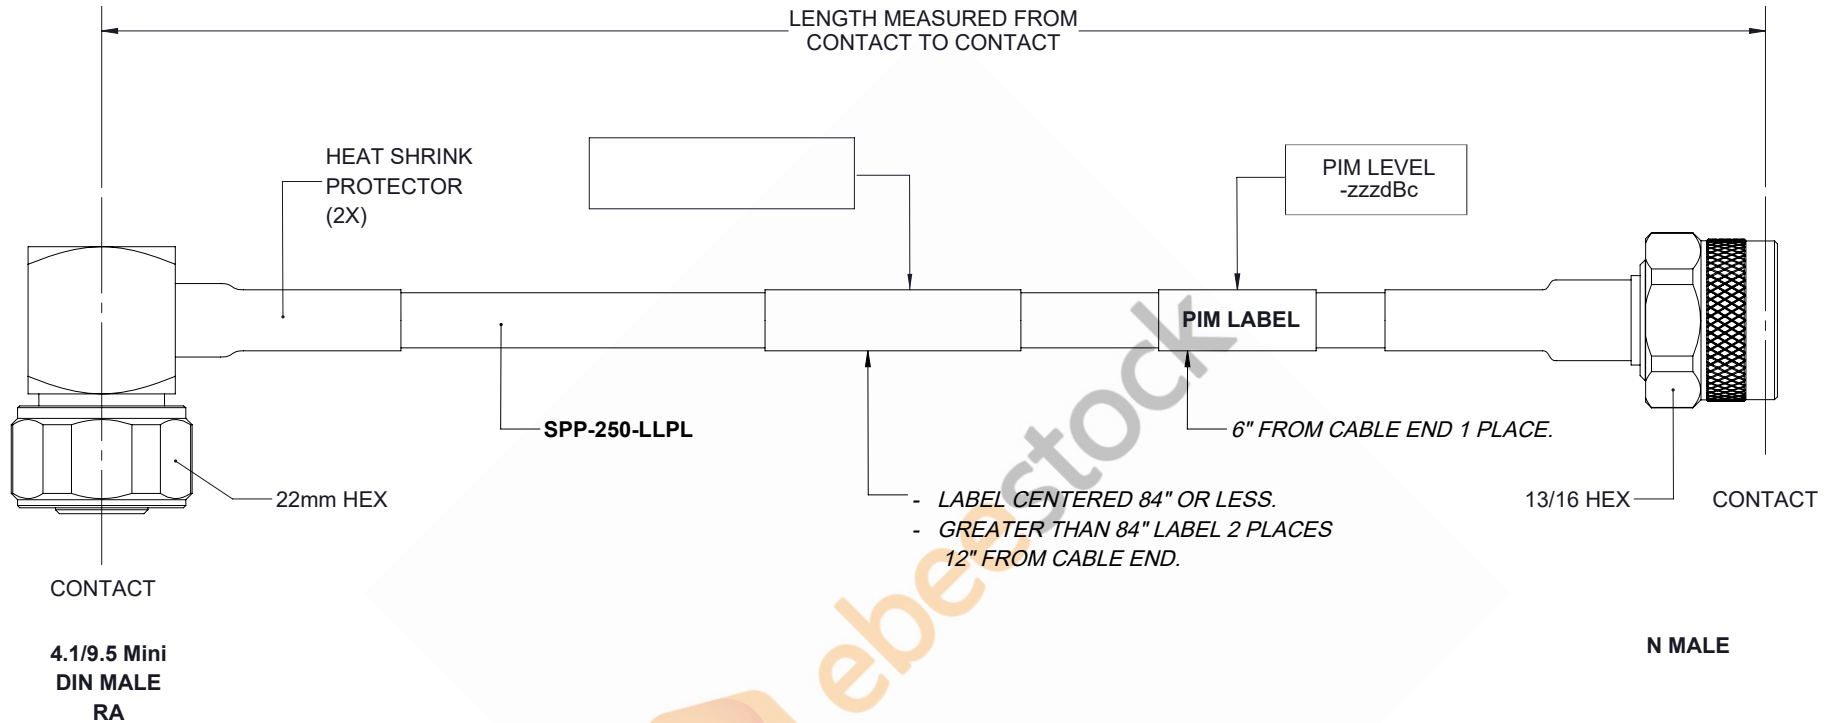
LENGTH MEASURED FROM CONTACT TO CONTACT

HEAT SHRINK PROTECTOR (2X)

PIM LEVEL -zzzdBc

PIM LABEL

SPP-250-LLPL

6" FROM CABLE END 1 PLACE.

22mm HEX

- LABEL CENTERED 84" OR LESS.
- GREATER THAN 84" LABEL 2 PLACES 12" FROM CABLE END.

13/16 HEX

CONTACT

CONTACT

4.1/9.5 Mini DIN MALE RA

N MALE

ebestock